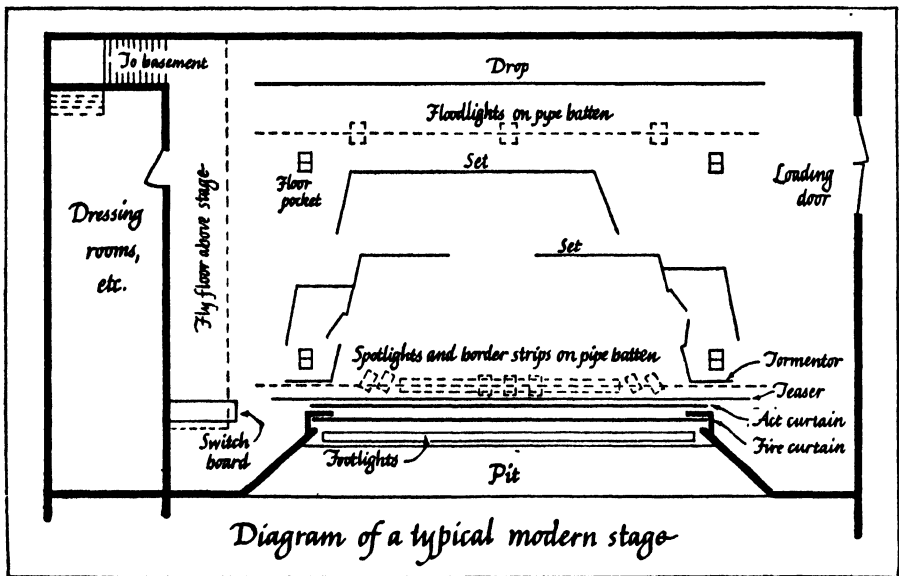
To basement

Drop

Floodlights on pipe batten

Set

Floor pocket

Loading door

Dressing rooms, etc.

Fly floor above stage

Set

Spotlights and border strips on pipe batten

Tormentor

Teaser

Act curtain

Fire curtain

Switch board

Footlights

Pit

Diagram of a typical modern stage